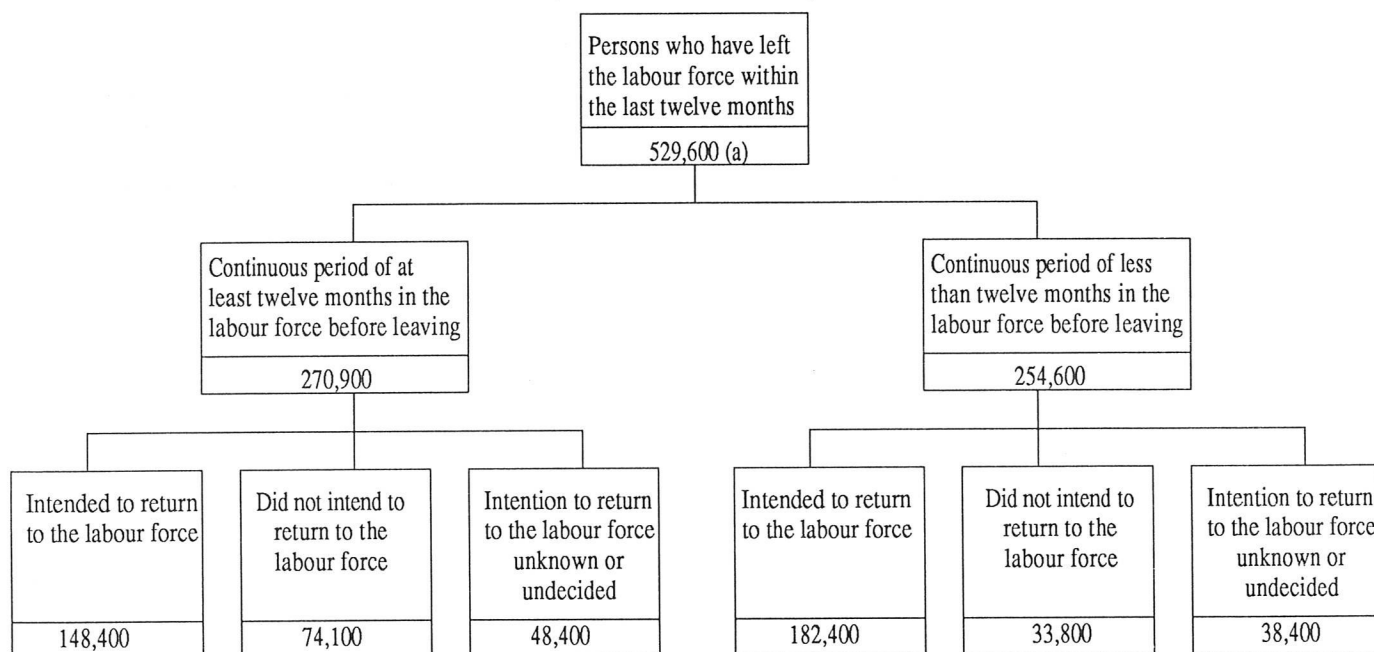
Persons who have left the labour force within the last twelve months

529,600 (a)

Continuous period of at least twelve months in the labour force before leaving

270,900

Intended to return to the labour force

148,400

Did not intend to return to the labour force

74,100

Intention to return to the labour force unknown or undecided

48,400

Continuous period of less than twelve months in the labour force before leaving

254,600

Intended to return to the labour force

182,400

Did not intend to return to the labour force

33,800

Intention to return to the labour force unknown or undecided

38,400